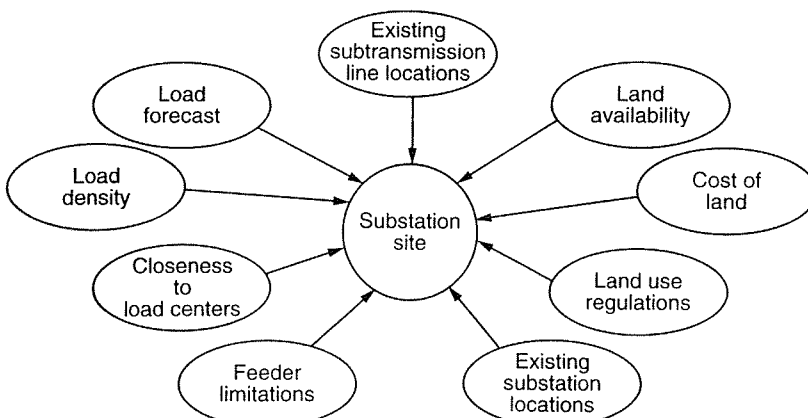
Existing subtransmission line locations

Load forecast

Land availability

Load density

Cost of land

Substation site

Closeness to load centers

Land use regulations

Feeder limitations

Existing substation locations